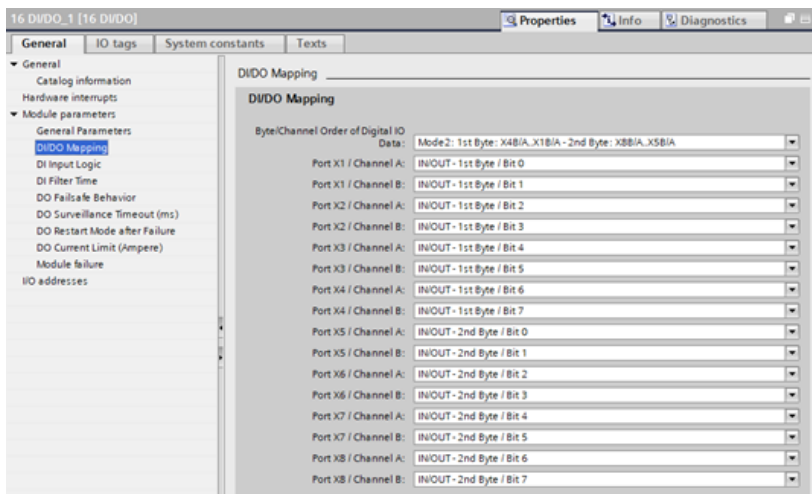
16 DI/DO_1 [16 DI/DO]

Properties | Info | Diagnostics

General | IO tags | System constants | Texts

▾ General
Catalog information
Hardware interrupts
▾ Module parameters
General Parameters
DI/DO Mapping
DI Input Logic
DI Filter Time
DO Failsafe Behavior
DO Surveillance Timeout (ms)
DO Restart Mode after Failure
DO Current Limit (Ampere)
Module failure
I/O addresses

DI/DO Mapping

DI/DO Mapping

Byte/Channel Order of Digital IO Data: Mode2: 1st Byte: X4B/A..X1B/A - 2nd Byte: X8B/A..X5B/A
Port X1 / Channel A: IN/OUT - 1st Byte / Bit 0
Port X1 / Channel B: IN/OUT - 1st Byte / Bit 1
Port X2 / Channel A: IN/OUT - 1st Byte / Bit 2
Port X2 / Channel B: IN/OUT - 1st Byte / Bit 3
Port X3 / Channel A: IN/OUT - 1st Byte / Bit 4
Port X3 / Channel B: IN/OUT - 1st Byte / Bit 5
Port X4 / Channel A: IN/OUT - 1st Byte / Bit 6
Port X4 / Channel B: IN/OUT - 1st Byte / Bit 7
Port X5 / Channel A: IN/OUT - 2nd Byte / Bit 0
Port X5 / Channel B: IN/OUT - 2nd Byte / Bit 1
Port X6 / Channel A: IN/OUT - 2nd Byte / Bit 2
Port X6 / Channel B: IN/OUT - 2nd Byte / Bit 3
Port X7 / Channel A: IN/OUT - 2nd Byte / Bit 4
Port X7 / Channel B: IN/OUT - 2nd Byte / Bit 5
Port X8 / Channel A: IN/OUT - 2nd Byte / Bit 6
Port X8 / Channel B: IN/OUT - 2nd Byte / Bit 7